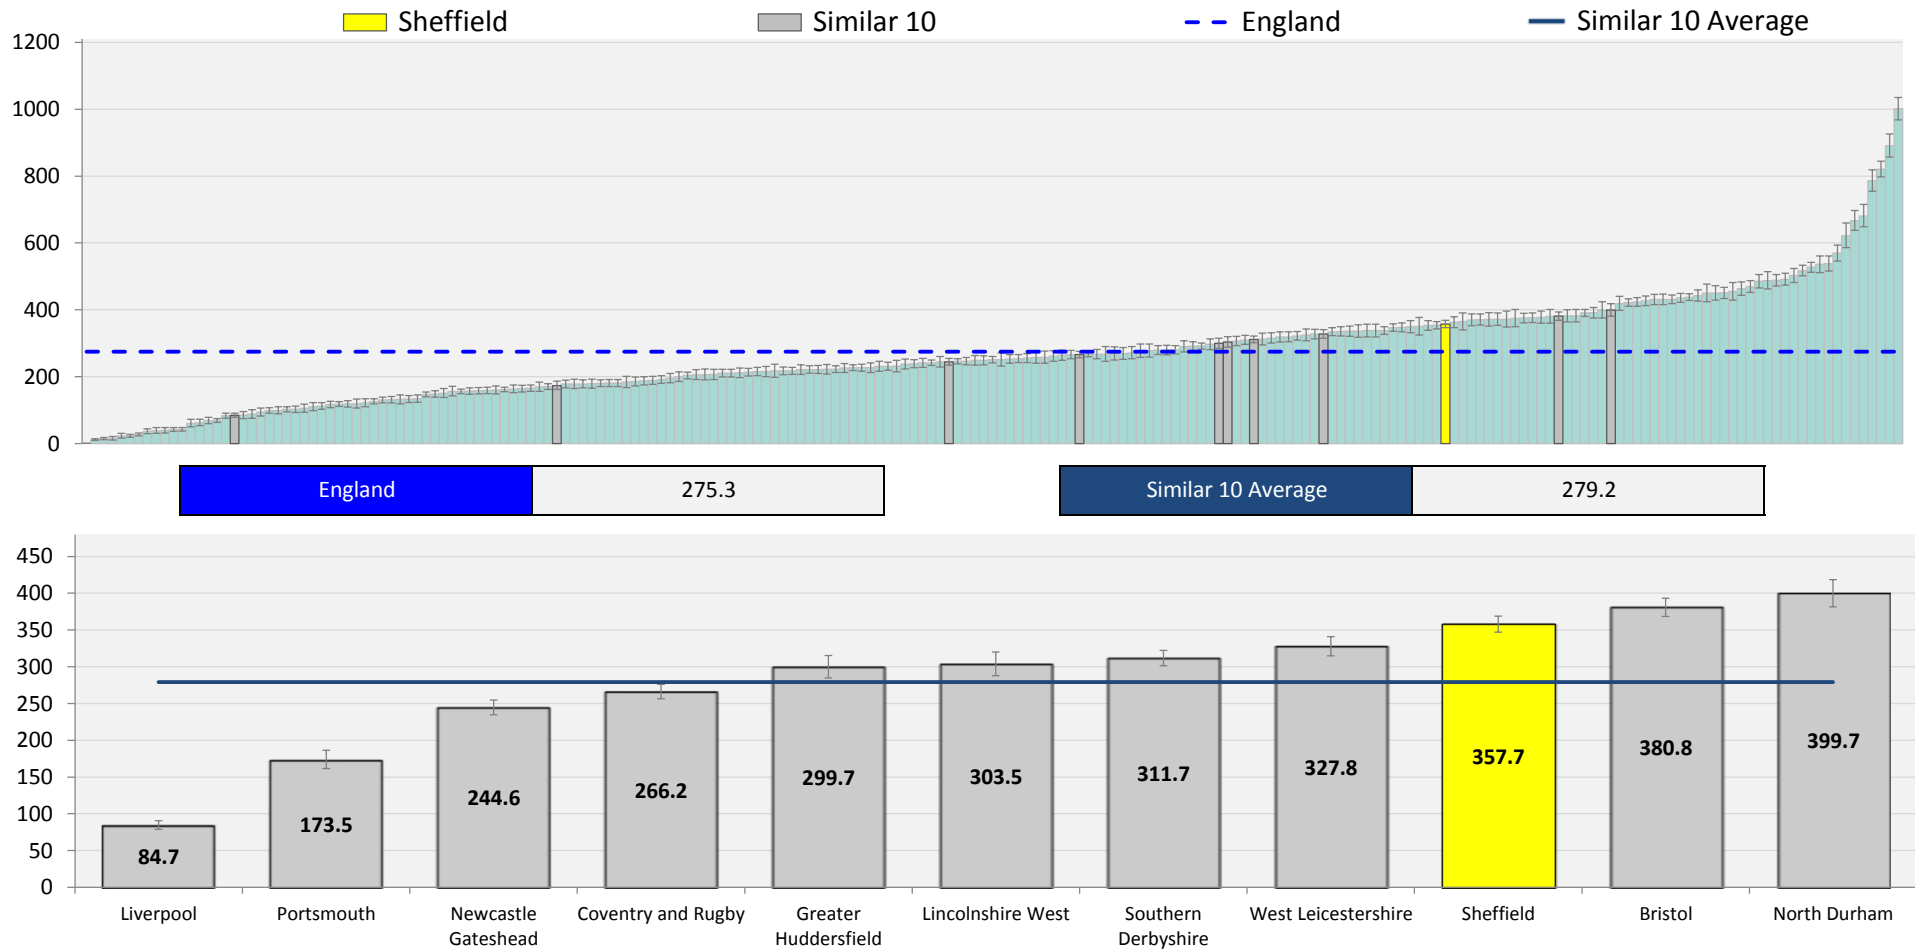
Sheffield
Similar 10
England
Similar 10 Average

1200
1000
800
600
400
200
0

| England | 275.3 |
|---|---|

| Similar 10 Average | 279.2 |
|---|---|

450
400
350
300
250
200
150
100
50
0

84.7
173.5
244.6
266.2
299.7
303.5
311.7
327.8
357.7
380.8
399.7

Liverpool
Portsmouth
Newcastle Gateshead
Coventry and Rugby
Greater Huddersfield
Lincolnshire West
Southern Derbyshire
West Leicestershire
Sheffield
Bristol
North Durham